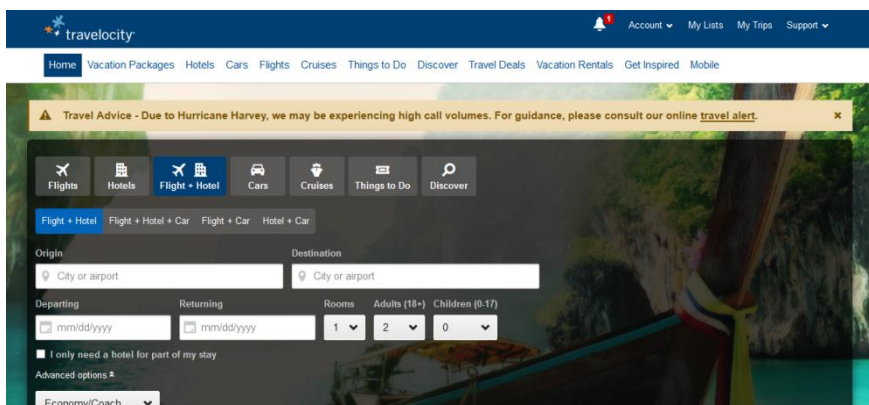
travelocity

1 Account My Lists My Trips Support

Home Vacation Packages Hotels Cars Flights Cruises Things to Do Discover Travel Deals Vacation Rentals Get Inspired Mobile

Travel Advice - Due to Hurricane Harvey, we may be experiencing high call volumes. For guidance, please consult our online travel alert. ×

Flights Hotels Flight + Hotel Cars Cruises Things to Do Discover

Flight + Hotel Flight + Hotel + Car Flight + Car Hotel + Car

Origin
City or airport

Destination
City or airport

Departing
mm/dd/yyyy

Returning
mm/dd/yyyy

Rooms
1

Adults (18+)
2

Children (0-17)
0

I only need a hotel for part of my stay

Advanced options

Economy/Coach